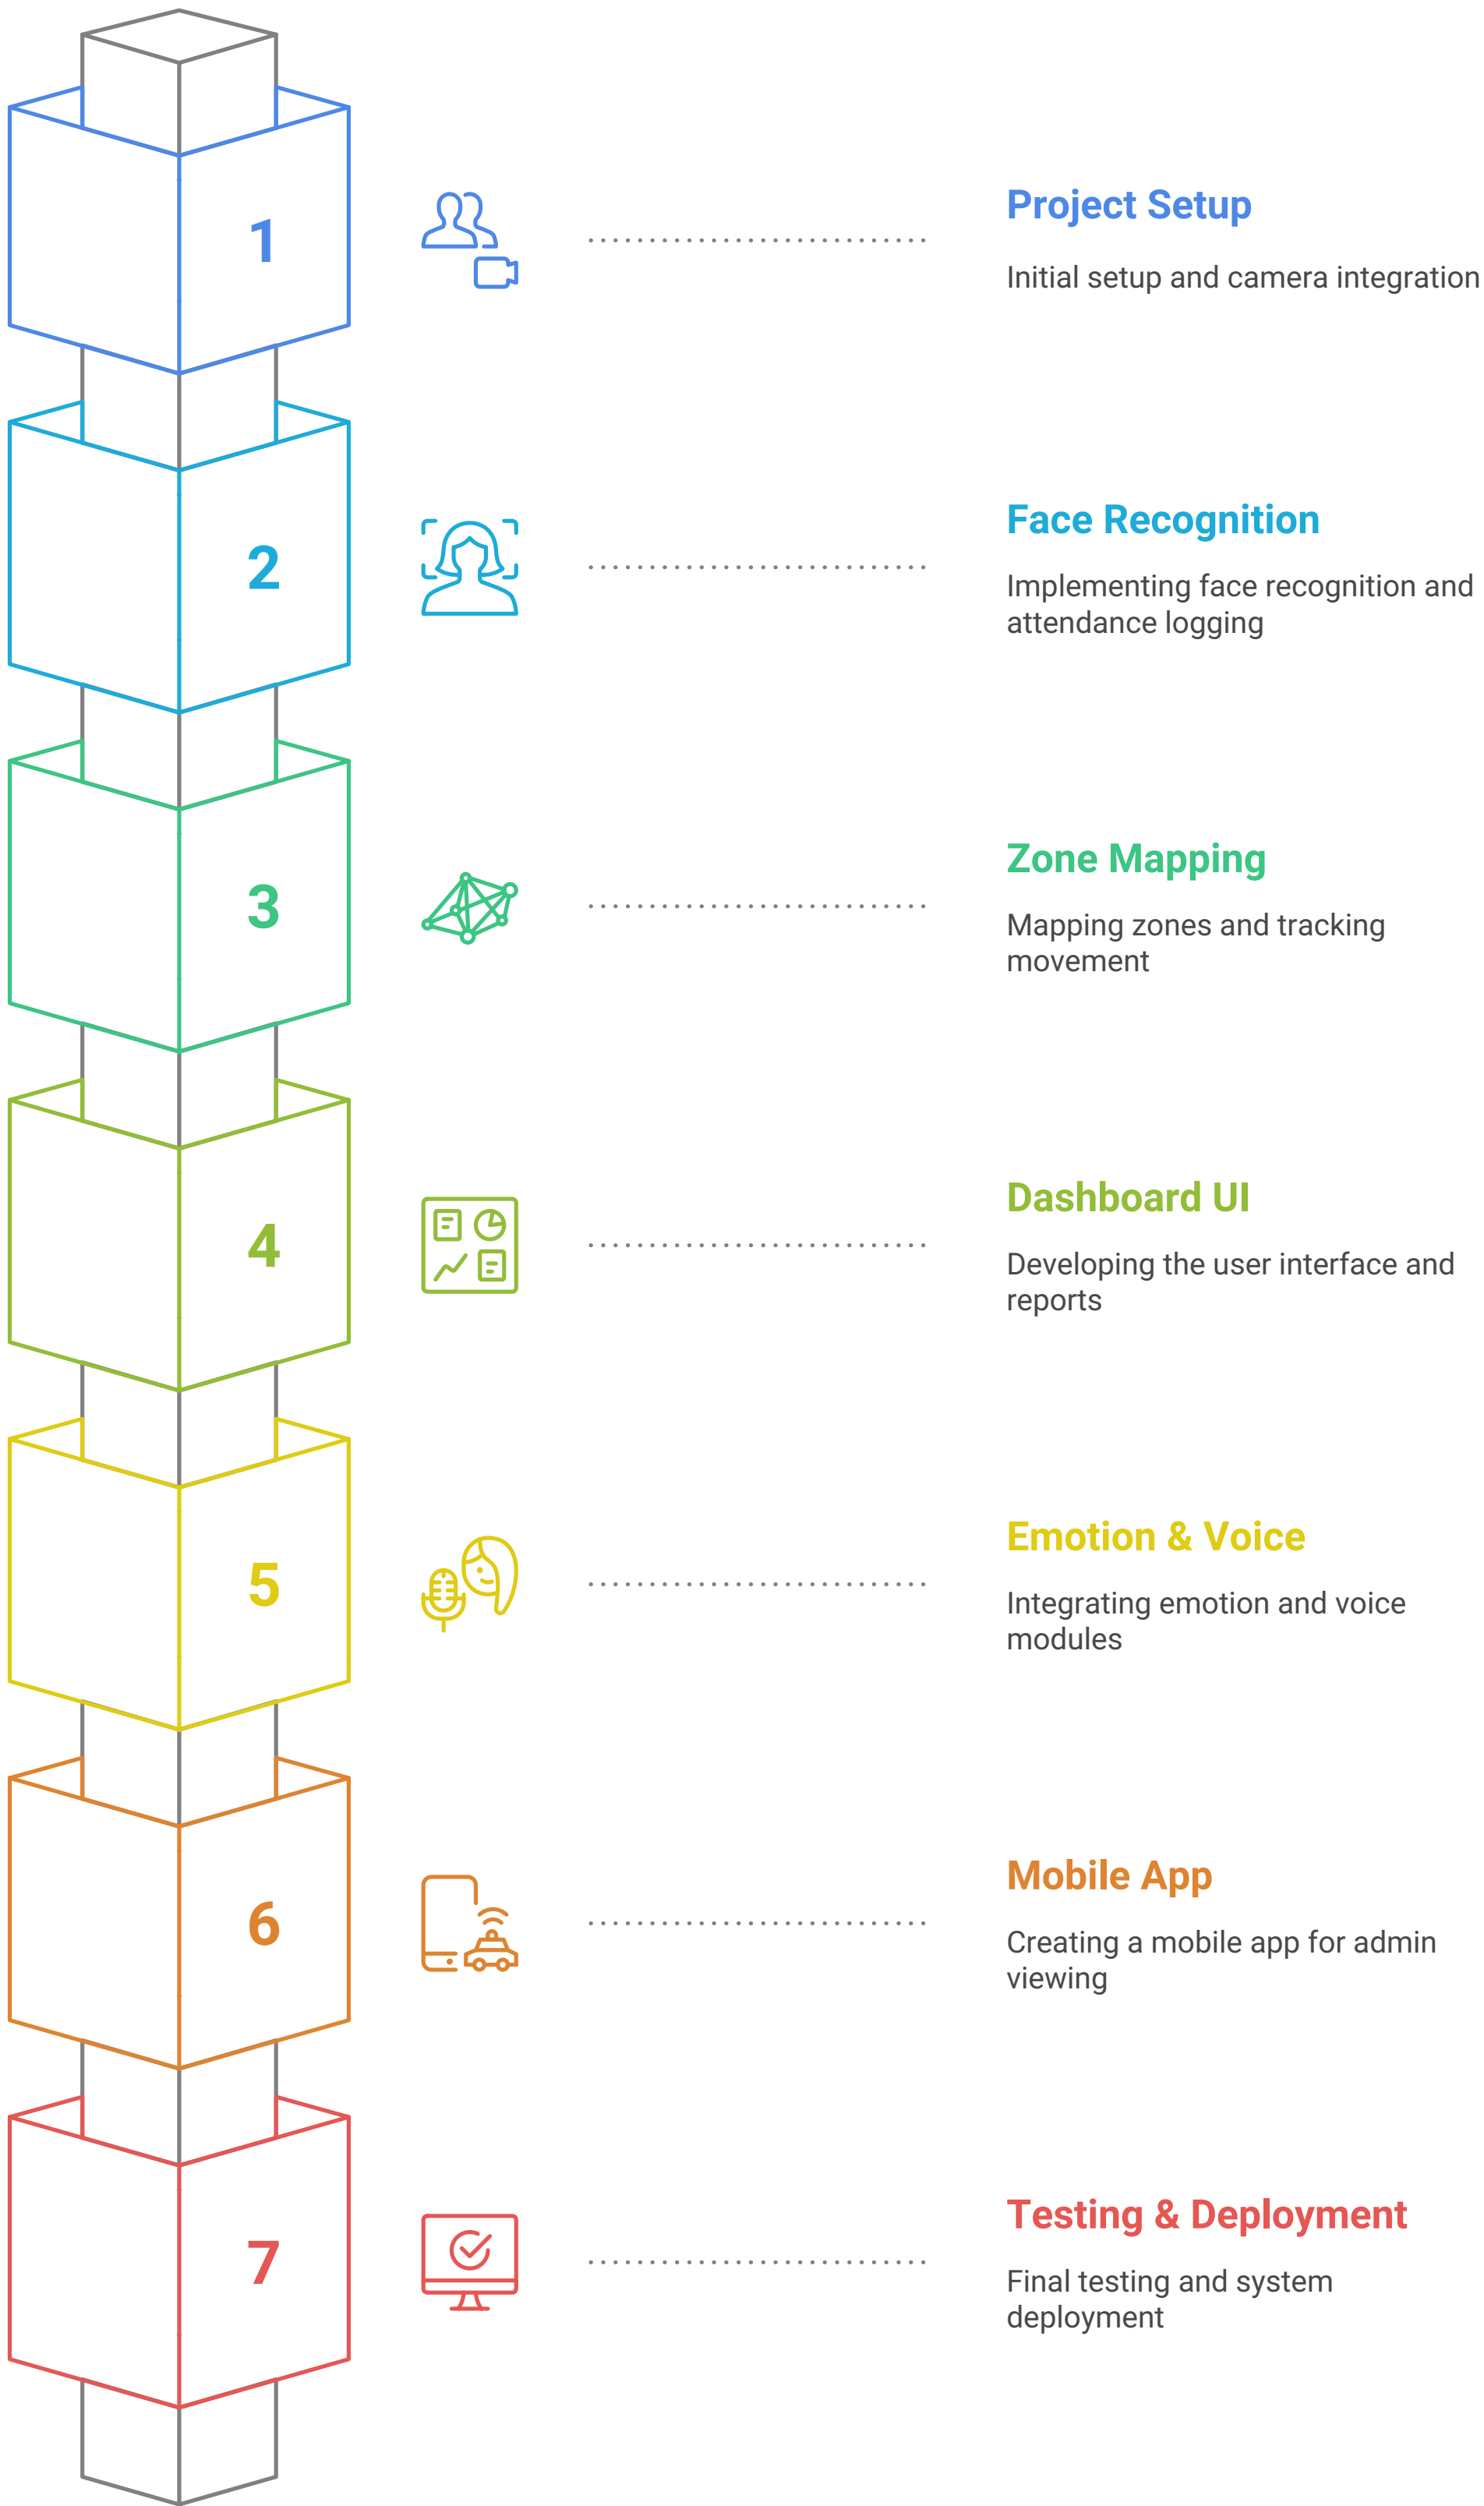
1

Project Setup

Initial setup and camera integration

2

Face Recognition

Implementing face recognition and attendance logging

3

Zone Mapping

Mapping zones and tracking movement

4

Dashboard UI

Developing the user interface and reports

5

Emotion & Voice

Integrating emotion and voice modules

6

Mobile App

Creating a mobile app for admin viewing

7

Testing & Deployment

Final testing and system deployment